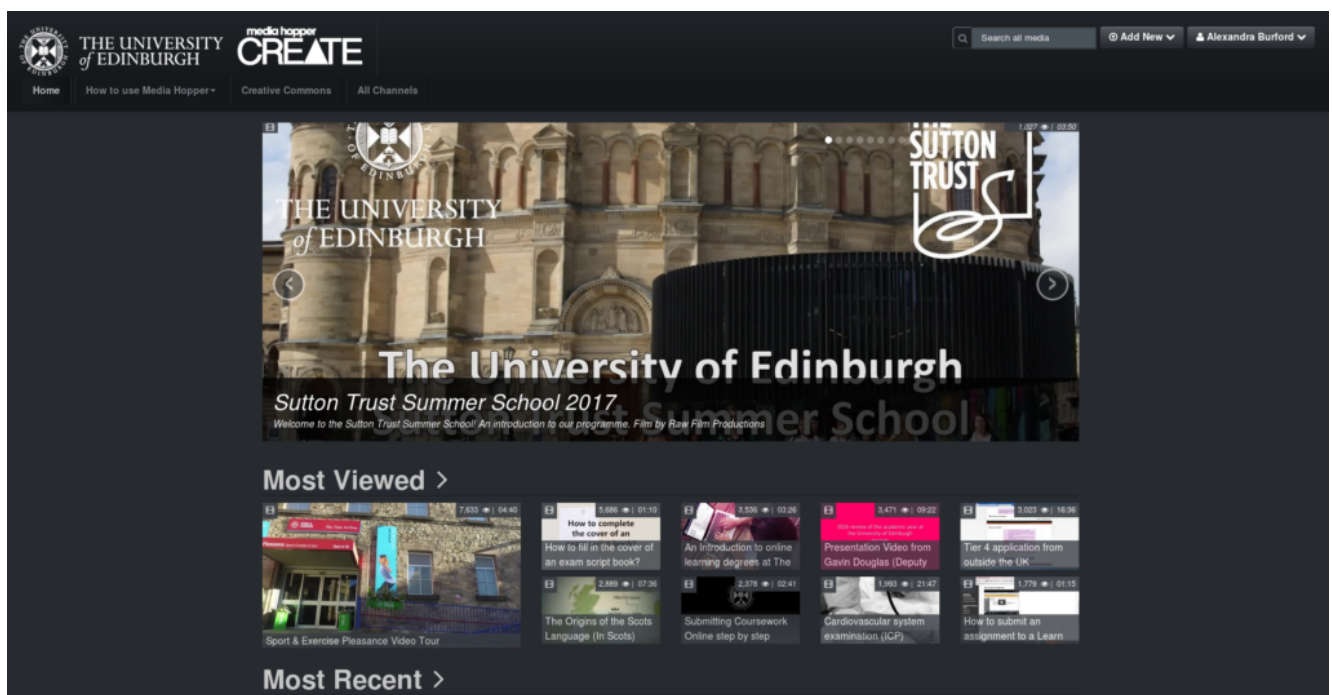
THE UNIVERSITY of EDINBURGH

media hopper CREATE

Search all media

Add New

Alexandra Burford

Home

How to use Media Hopper

Creative Commons

All Channels

1,027 | 03:50

THE UNIVERSITY of EDINBURGH

THE SUTTON TRUST

The University of Edinburgh

Sutton Trust Summer School 2017

Welcome to the Sutton Trust Summer School! An introduction to our programme. Film by Raw Film Productions

Summer School

Most Viewed >

7,633 | 04:40

Sport & Exercise Pleasance Video Tour

5,686 | 01:10

How to complete the cover of an

How to fill in the cover of an exam script book?

3,536 | 03:26

An introduction to online learning degrees at The

3,471 | 09:22

Presentation Video from Gavin Douglas (Deputy

3,023 | 16:36

Tier 4 application from outside the UK

2,889 | 07:36

The Origins of the Scots Language (In Scots)

2,378 | 02:41

Submitting Coursework Online step by step

1,993 | 21:47

Cardiovascular system examination (ICP)

1,779 | 01:15

How to submit an assignment to a Learn

Most Recent >